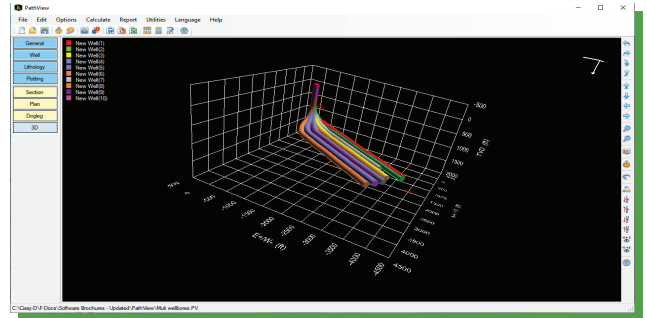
PathView

File Edit Options Calculate Report Utilities Language Help

General
Well
Lithology
Plotting
Section
Plan
Dogleg
3D

New Well(1)
New Well(2)
New Well(3)
New Well(4)
New Well(5)
New Well(6)
New Well(7)
New Well(8)
New Well(9)
New Well(10)

-500
0
500
1000
1500
2000
TVD (ft)

500
0
-500
-1000
-1500
-2000
-2500
-3000
-3500
-4000
-4500
Easting (ft)

1000
1500
2000
2500
3000
3500
4000
4500
Northing (ft)

C:\Cissy-D\F-Docs\Software Brochures - Updated\PathView\Muti wellbores.PV